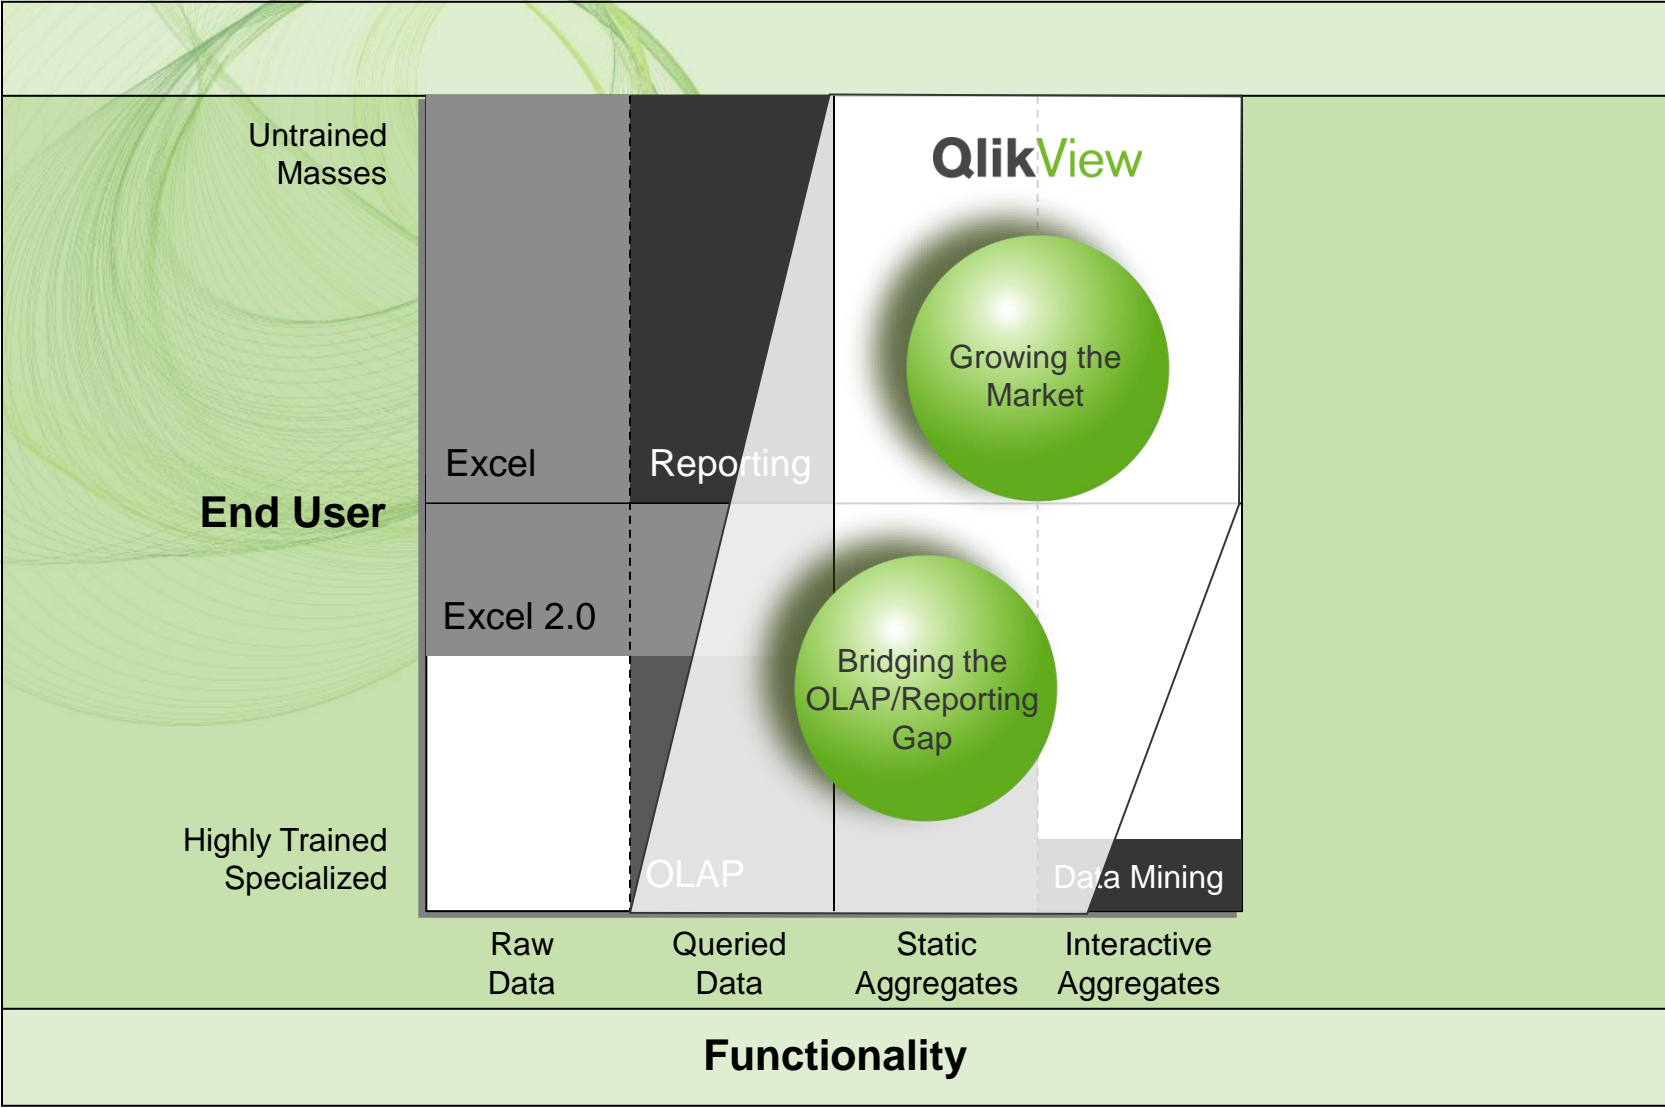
Untrained Masses

End User

Highly Trained Specialized

Excel

Reporting

QlikView

Growing the Market

Excel 2.0

Bridging the OLAP/Reporting Gap

OLAP

Data Mining

Raw Data

Queried Data

Static Aggregates

Interactive Aggregates

Functionality